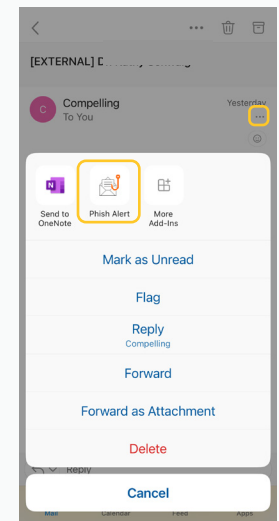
[EXTERNAL] D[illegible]

C

Compelling

To You

Yesterday

...

Send to OneNote

Phish Alert

More Add-Ins

Mark as Unread

Flag

Reply

Compelling

Forward

Forward as Attachment

Delete

Reply

Cancel

Mail

Calendar

Files

Apps